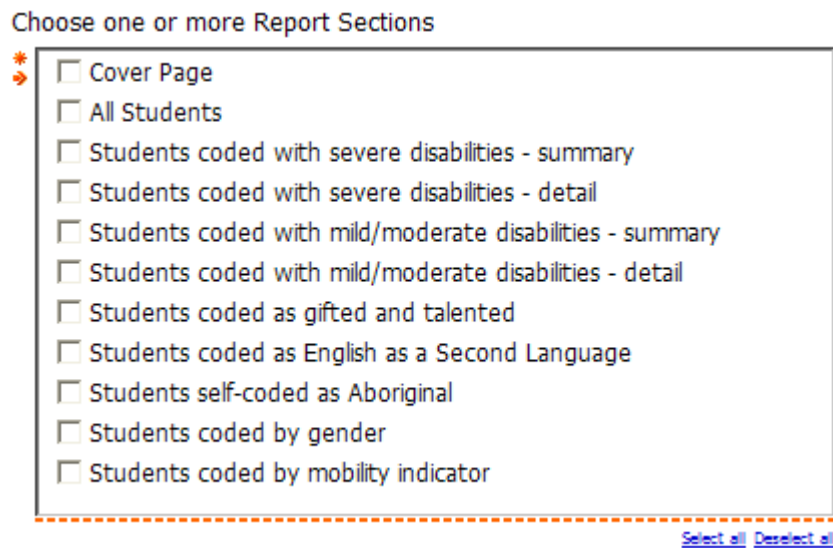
Choose one or more Report Sections

*

Cover Page
All Students
Students coded with severe disabilities - summary
Students coded with severe disabilities - detail
Students coded with mild/moderate disabilities - summary
Students coded with mild/moderate disabilities - detail
Students coded as gifted and talented
Students coded as English as a Second Language
Students self-coded as Aboriginal
Students coded by gender
Students coded by mobility indicator

Select all Deselect all